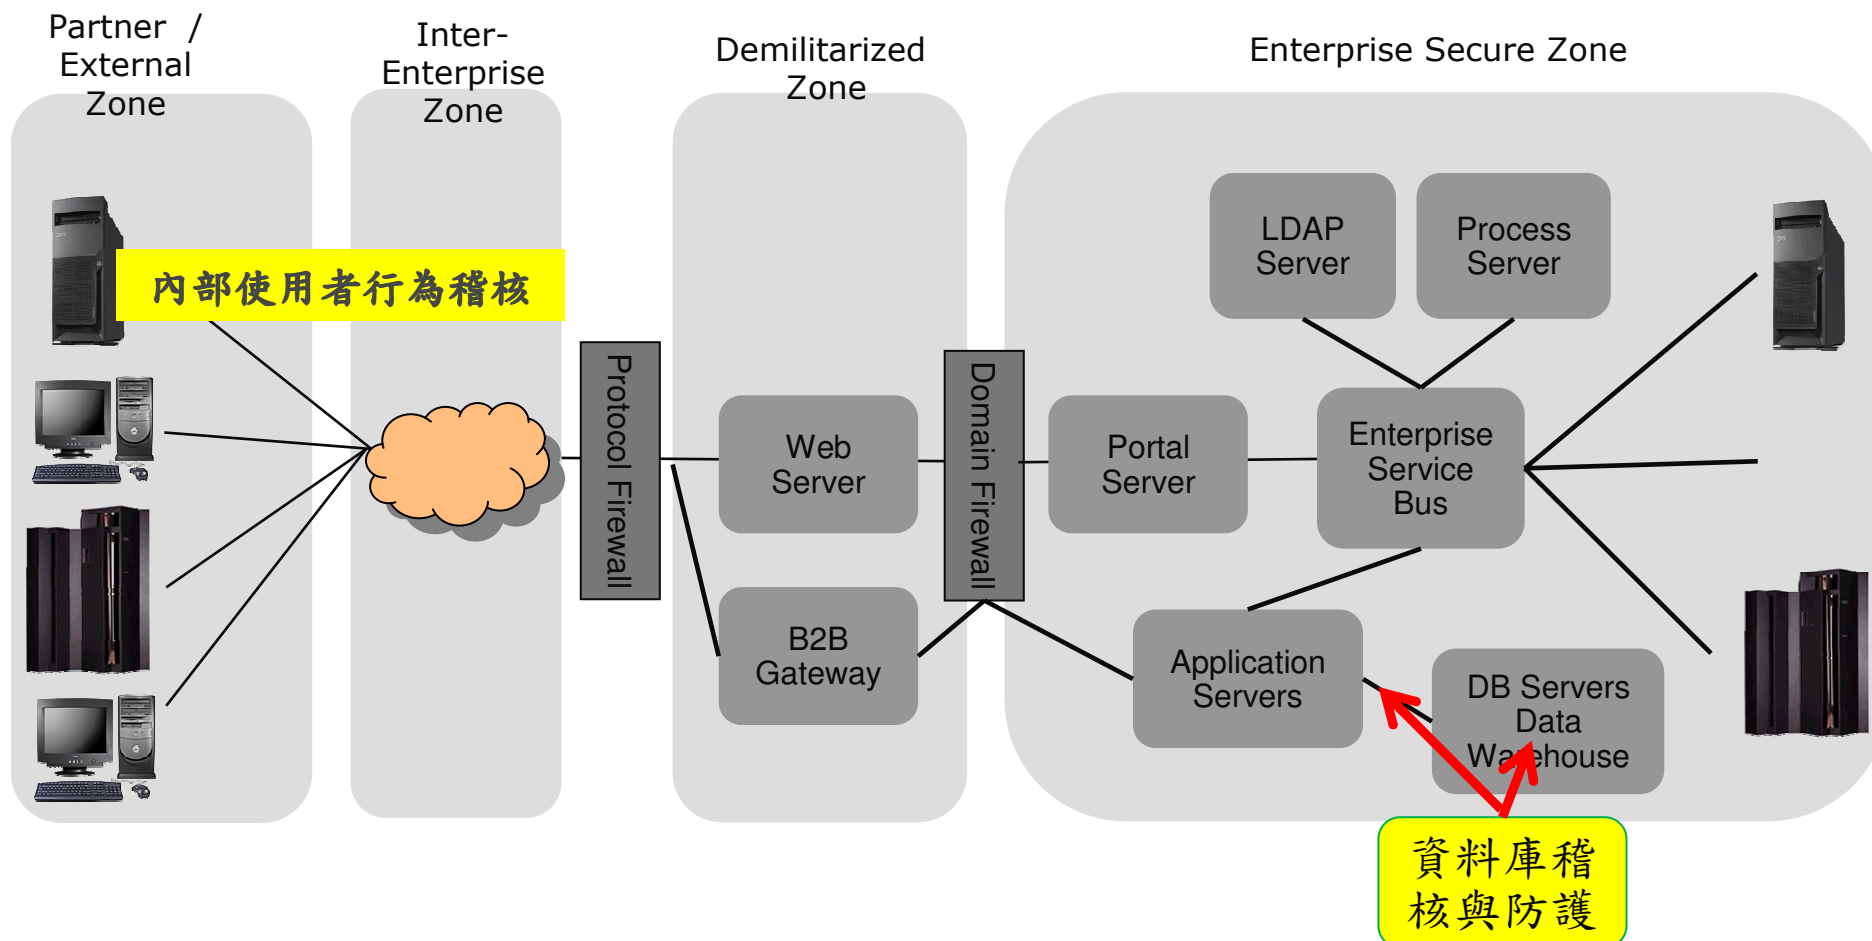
Partner / External Zone

Inter-Enterprise Zone

Demilitarized Zone

Enterprise Secure Zone

內部使用者行為稽核

Protocol Firewall

Web Server

B2B Gateway

Domain Firewall

Portal Server

LDAP Server

Process Server

Enterprise Service Bus

Application Servers

DB Servers Data Warehouse

資料庫稽核與防護